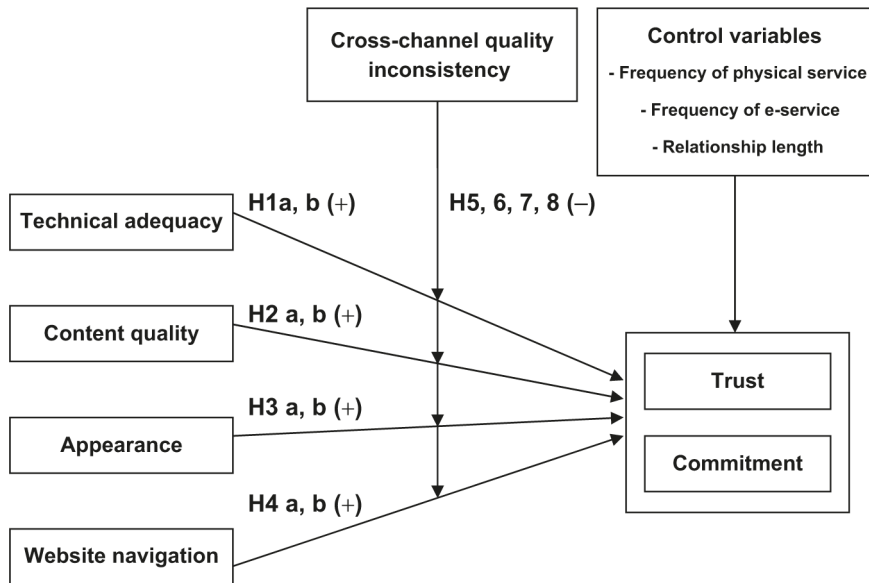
Cross-channel quality inconsistency

Control variables
- Frequency of physical service
- Frequency of e-service
- Relationship length

H1a, b (+)

H5, 6, 7, 8 (–)

Technical adequacy

H2 a, b (+)

Content quality

H3 a, b (+)

Appearance

H4 a, b (+)

Website navigation

Trust

Commitment